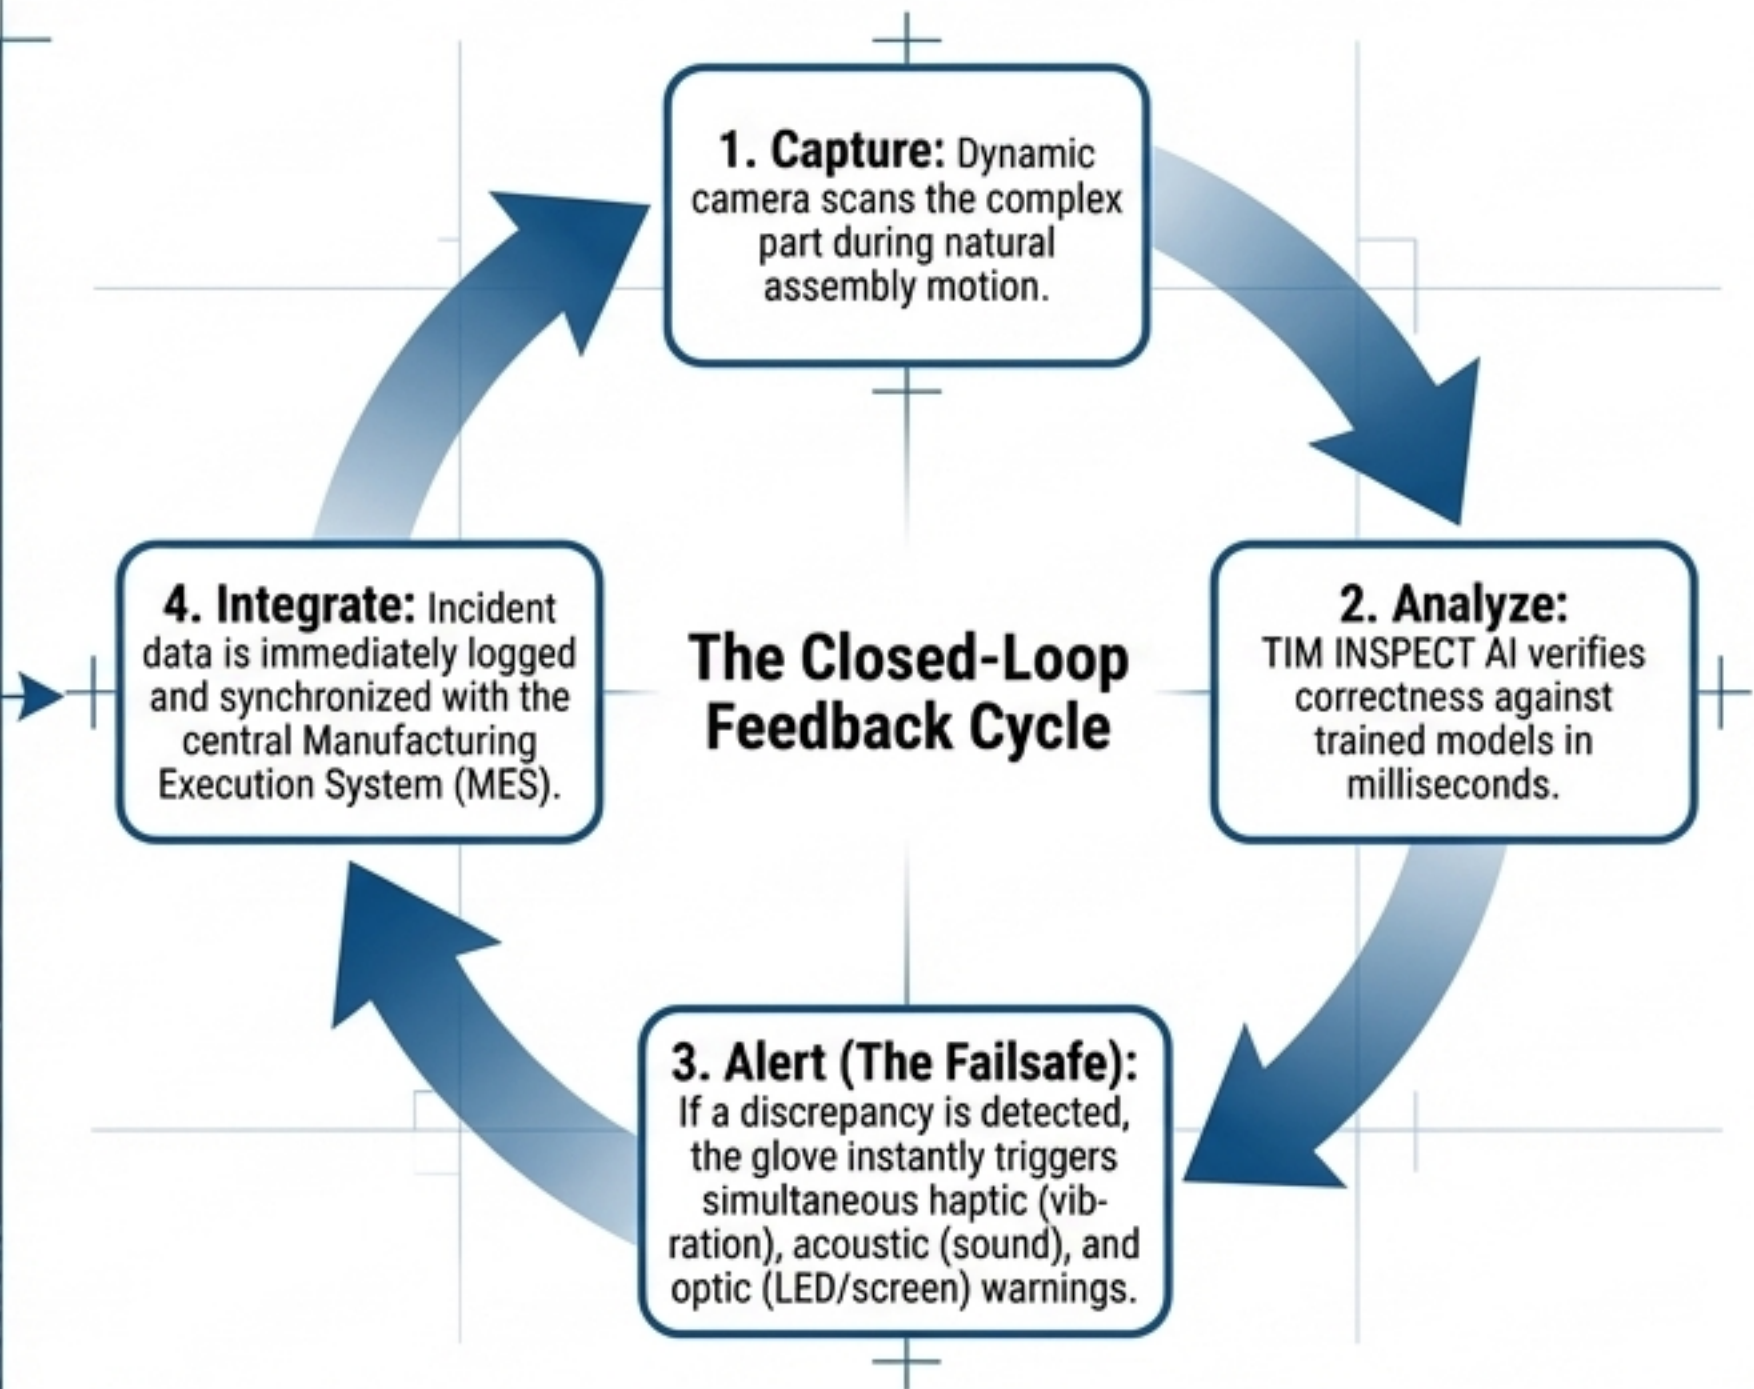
1. Capture: Dynamic camera scans the complex part during natural assembly motion.

2. Analyze: TIM INSPECT AI verifies correctness against trained models in milliseconds.

The Closed-Loop Feedback Cycle

3. Alert (The Failsafe): If a discrepancy is detected, the glove instantly triggers simultaneous haptic (vibration), acoustic (sound), and optic (LED/screen) warnings.

4. Integrate: Incident data is immediately logged and synchronized with the central Manufacturing Execution System (MES).